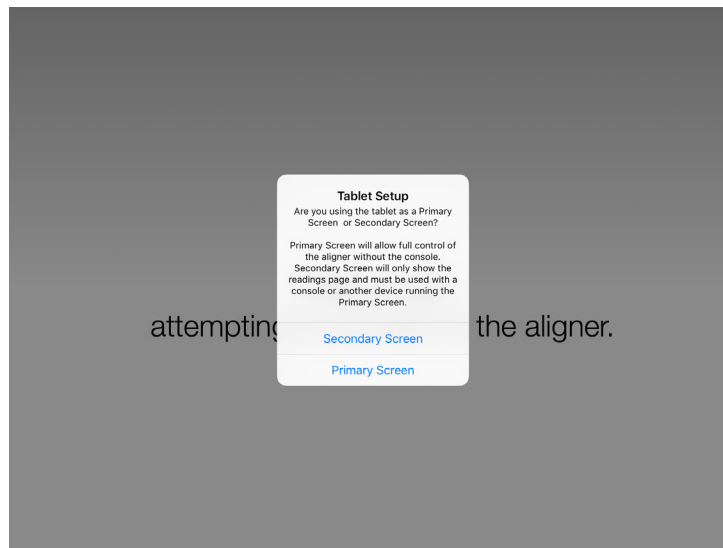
Tablet Setup
Are you using the tablet as a Primary Screen or Secondary Screen?

Primary Screen will allow full control of the aligner without the console. Secondary Screen will only show the readings page and must be used with a console or another device running the Primary Screen.

attemptin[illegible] the aligner.

Secondary Screen

Primary Screen